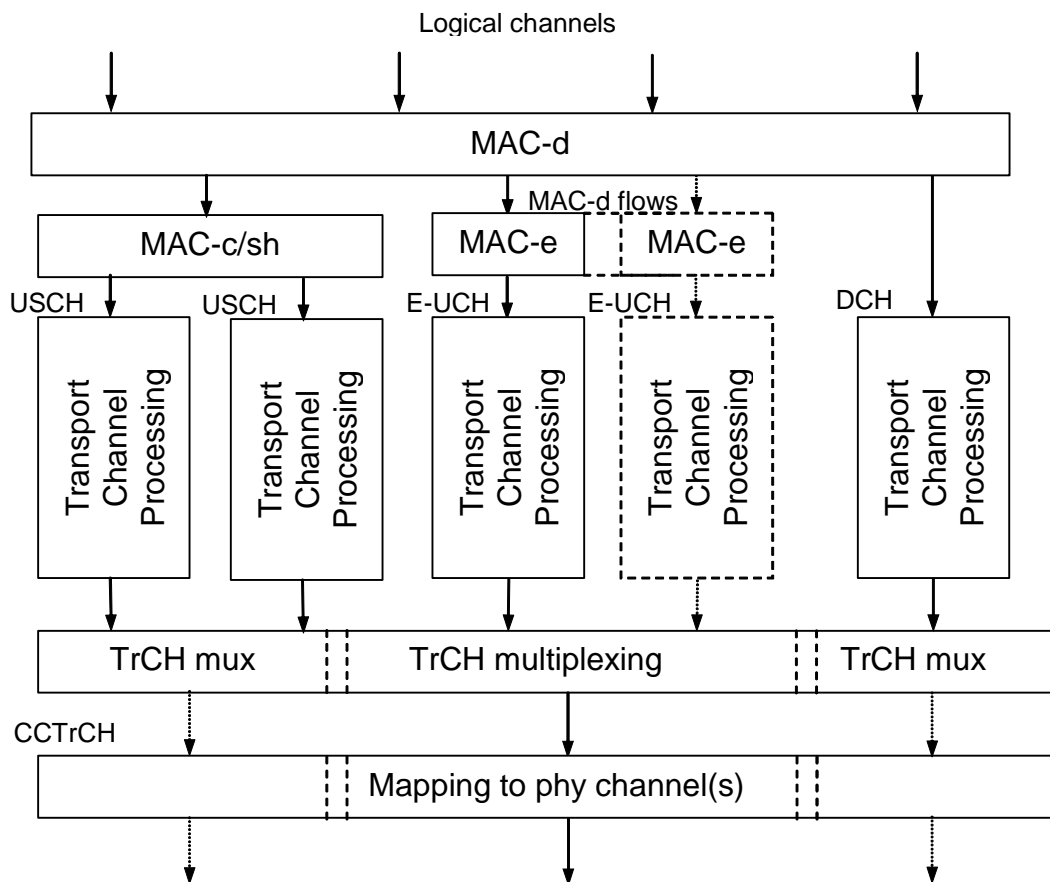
Logical channels

MAC-d

MAC-d flows

MAC-c/sh

MAC-e

MAC-e

USCH

USCH

E-UCH

E-UCH

DCH

Transport Channel Processing

Transport Channel Processing

Transport Channel Processing

Transport Channel Processing

Transport Channel Processing

TrCH mux

TrCH multiplexing

TrCH mux

CCTrCH

Mapping to phy channel(s)